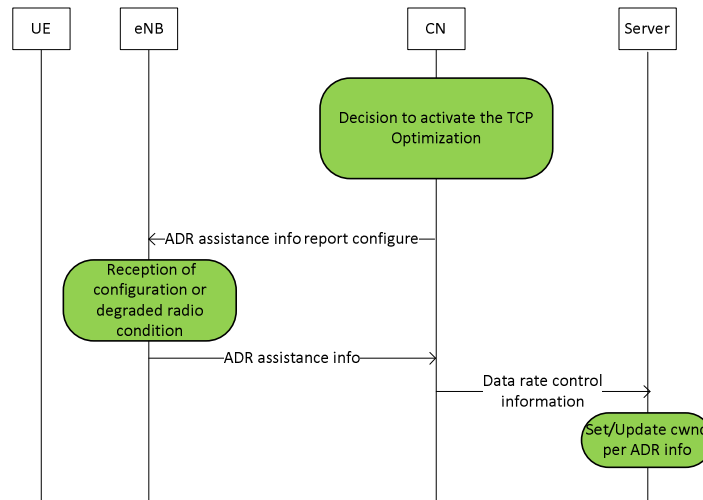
UE

eNB

CN

Server

Decision to activate the TCP Optimization

ADR assistance info report configure

Reception of configuration or degraded radio condition

ADR assistance info

Data rate control information

Set/Update cwnd per ADR info